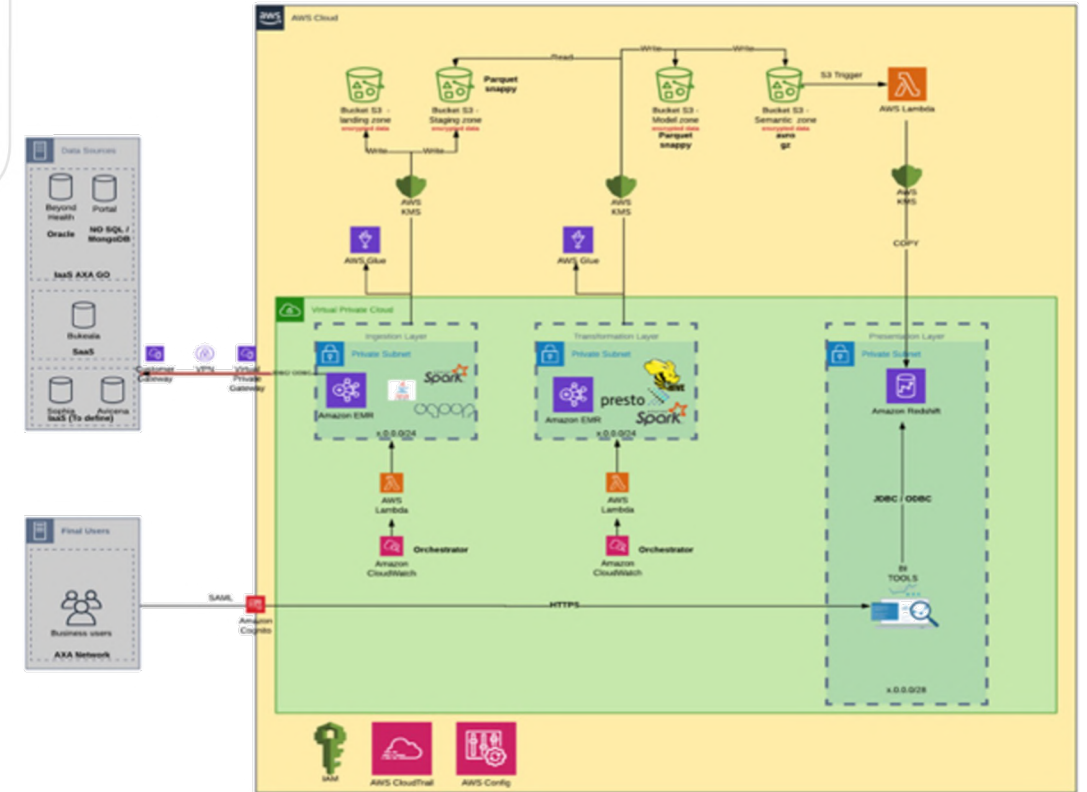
aws AWS Cloud

Read Write Write

Parquet snappy

Bucket S3 - landing zone encrypted data

Bucket S3 - Staging zone encrypted data

Bucket S3 - Model zone encrypted data Parquet snappy

Bucket S3 - Semantic zone encrypted data avro gz

S3 Trigger

AWS Lambda

Write Write

AWS KMS

AWS KMS

AWS KMS

AWS Glue

AWS Glue

COPY

Data Sources

Beyond Health

Portal

Oracle

NO SQL / MongoDB

IaaS AXA GO

Bukeala

SaaS

Sophia

Avicena

IaaS (To define)

Customer Gateway

VPN

Virtual Private Gateway

JDBC ODBC

Virtual Private Cloud

Ingestion Layer

Private Subnet

Spark

Amazon EMR

x.0.0.0/24

Transformation Layer

Private Subnet

presto

Spark

Amazon EMR

x.0.0.0/24

Presentation Layer

Private Subnet

Amazon Redshift

AWS Lambda

AWS Lambda

Orchestrator

Amazon CloudWatch

Orchestrator

Amazon CloudWatch

JDBC / ODBC

BI TOOLS

Final Users

Business users

AXA Network

SAML

Amazon Cognito

HTTPS

x.0.0.0/28

IAM

AWS CloudTrail

AWS Config